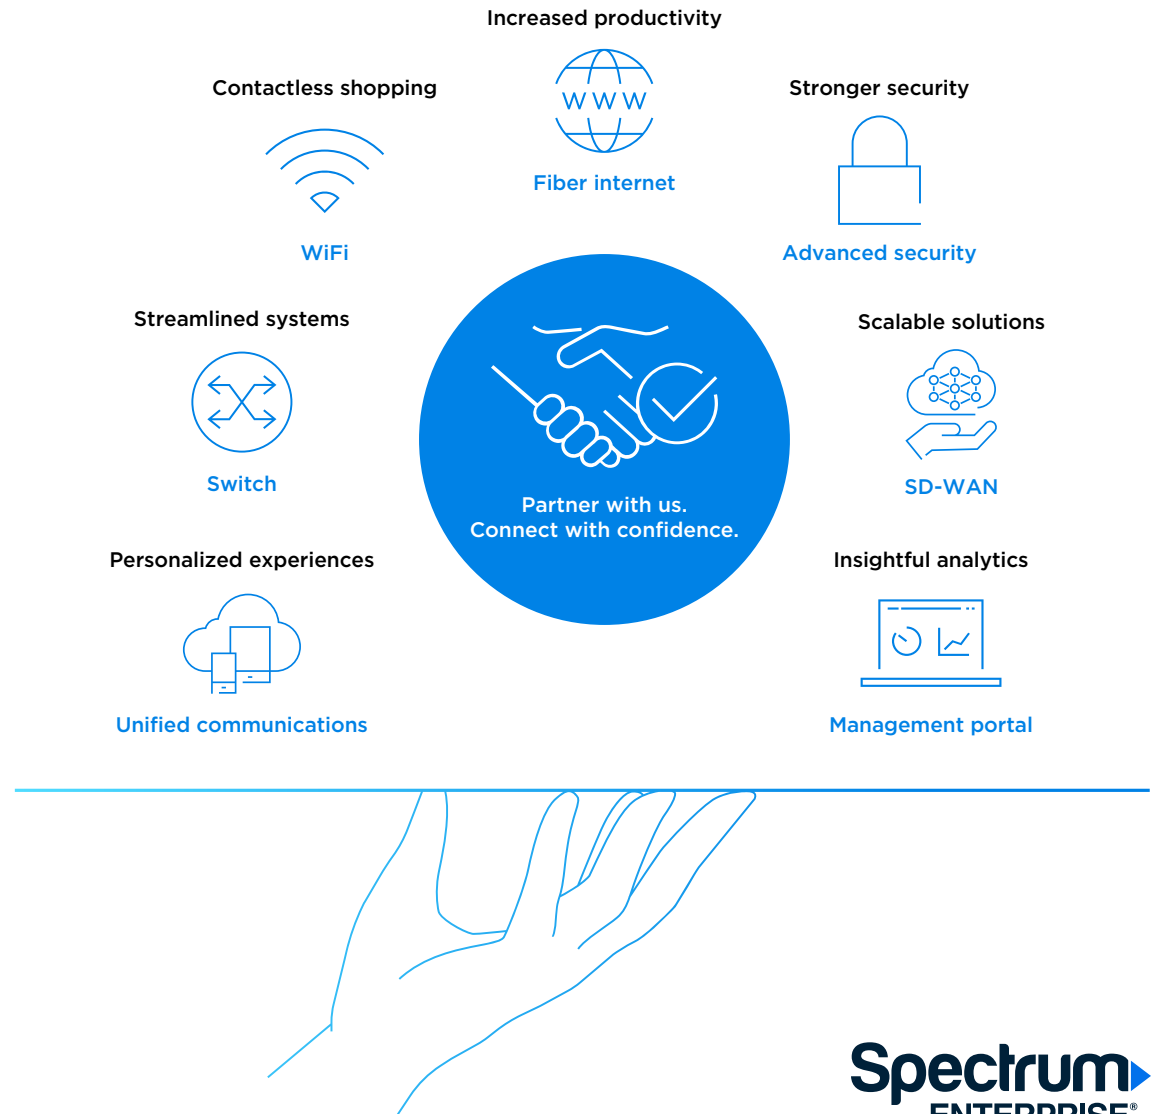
Increased productivity

WWW

Fiber internet

Contactless shopping

WiFi

Stronger security

Advanced security

Streamlined systems

Switch

Partner with us.
Connect with confidence.

Scalable solutions

SD-WAN

Personalized experiences

Unified communications

Insightful analytics

Management portal

Spectrum
ENTERPRISE®